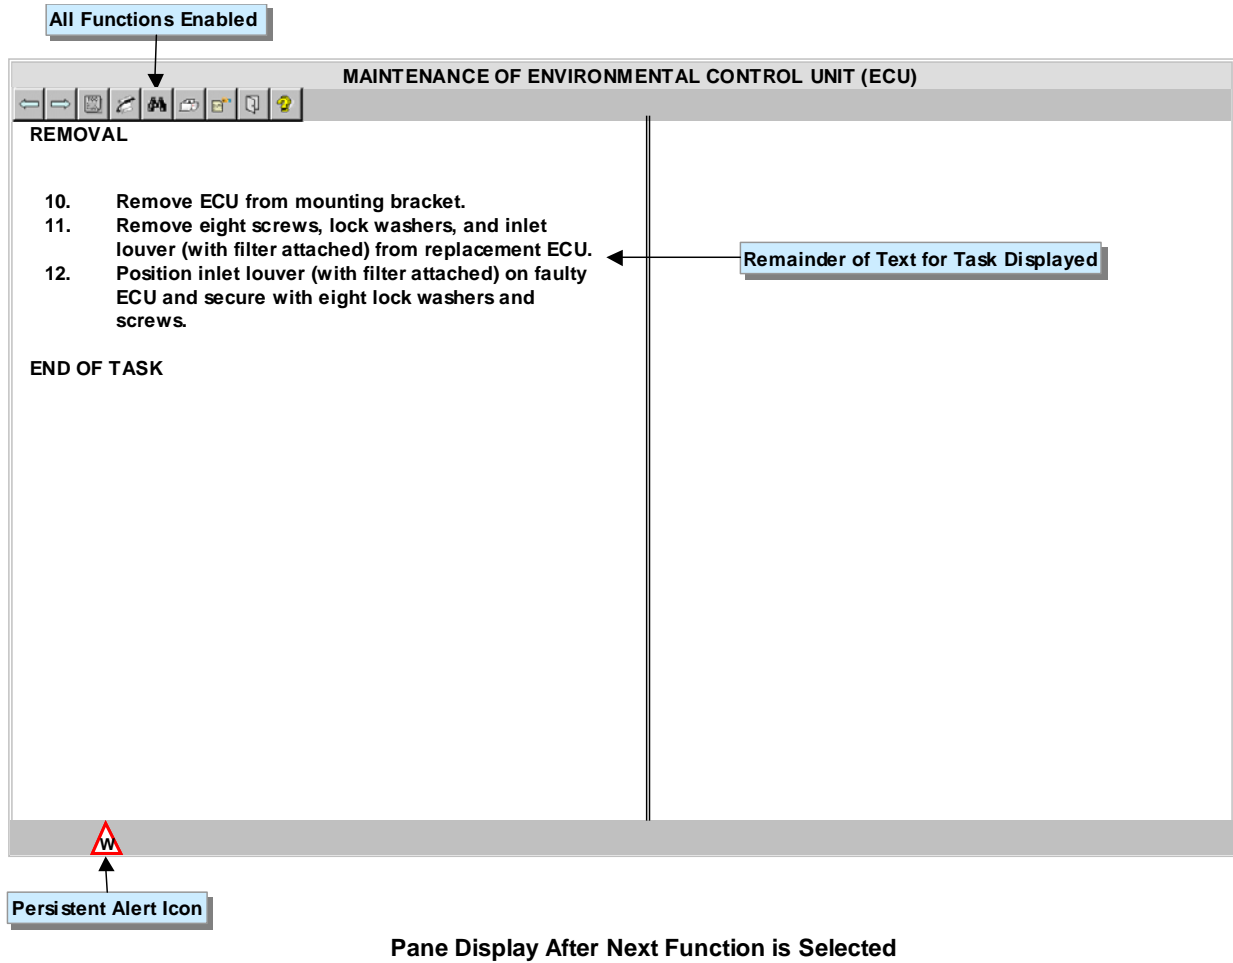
All Functions Enabled

MAINTENANCE OF ENVIRONMENTAL CONTROL UNIT (ECU)

REMOVAL

10. Remove ECU from mounting bracket.
11. Remove eight screws, lock washers, and inlet louver (with filter attached) from replacement ECU.
12. Position inlet louver (with filter attached) on faulty ECU and secure with eight lock washers and screws.

END OF TASK

Remainder of Text for Task Displayed

W

Persistent Alert Icon

Pane Display After Next Function is Selected